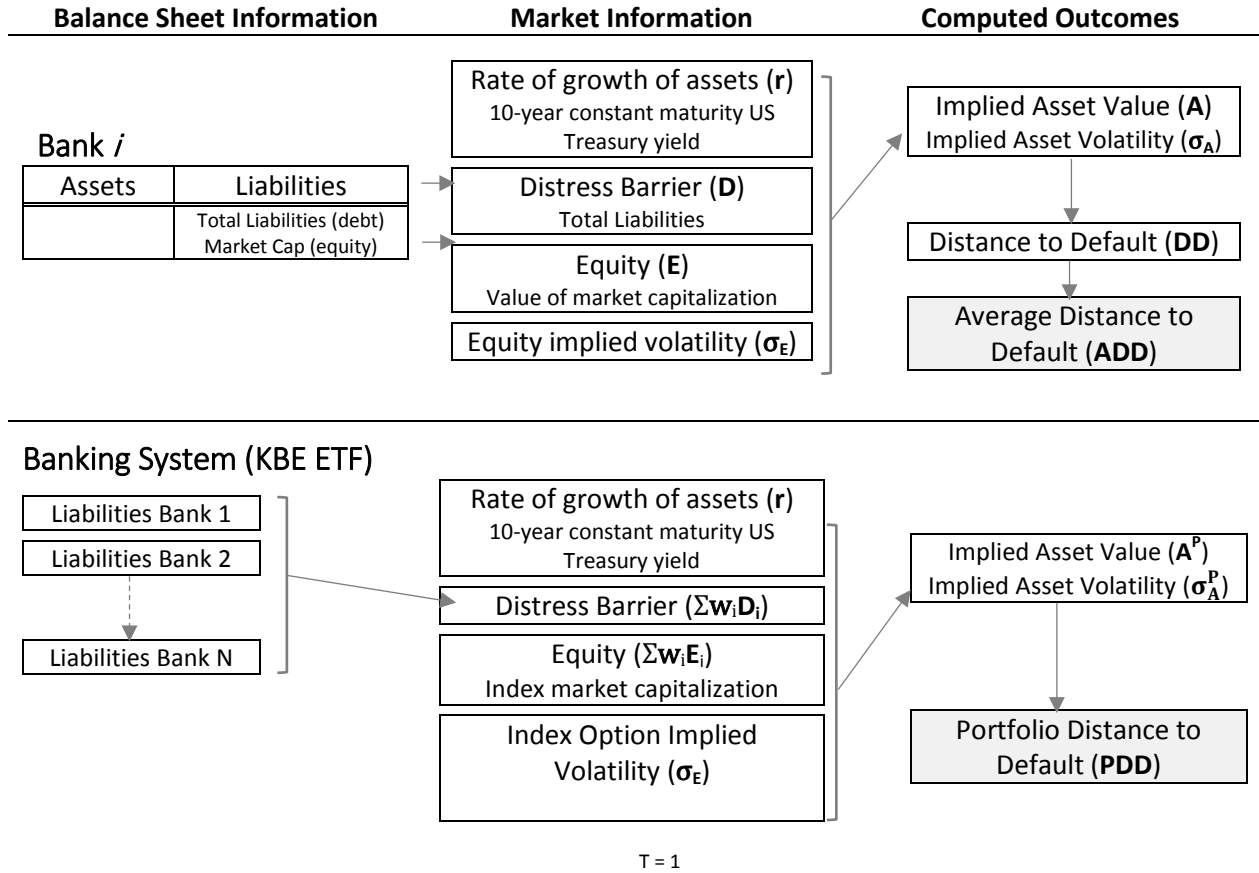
**Balance Sheet Information** **Market Information** **Computed Outcomes**

Bank *i*

| Assets | Liabilities |
|---|---|
| | Total Liabilities (debt) Market Cap (equity) |

Rate of growth of assets (**r**)
10-year constant maturity US Treasury yield

Distress Barrier (**D**)
Total Liabilities

Equity (**E**)
Value of market capitalization

Equity implied volatility ($\sigma_E$)

Implied Asset Value (**A**)
Implied Asset Volatility ($\sigma_A$)

Distance to Default (**DD**)

Average Distance to Default (**ADD**)

Banking System (KBE ETF)

Liabilities Bank 1

Liabilities Bank 2

Liabilities Bank N

Rate of growth of assets (**r**)
10-year constant maturity US Treasury yield

Distress Barrier ($\Sigma w_i D_i$)

Equity ($\Sigma w_i E_i$)
Index market capitalization

Index Option Implied Volatility ($\sigma_E$)

Implied Asset Value ($A^P$)
Implied Asset Volatility ($\sigma_A^P$)

Portfolio Distance to Default (**PDD**)

T = 1